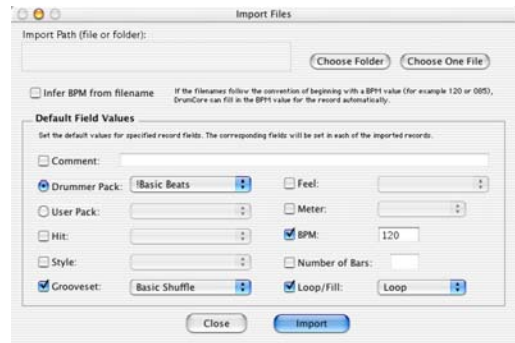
Import Files

Import Path (file or folder):

Choose Folder

Choose One File

Infer BPM from filename

If the filenames follow the convention of beginning with a BPM value (for example 120 or 085), DrumCore can fill in the BPM value for the record automatically.

Default Field Values

Set the default values for specified record fields. The corresponding fields will be set in each of the imported records.

Comment:

Drummer Pack: !Basic Beats

Feel:

User Pack:

Meter:

Hit:

BPM: 120

Style:

Number of Bars:

Grooveset: Basic Shuffle

Loop/Fill: Loop

Close

Import